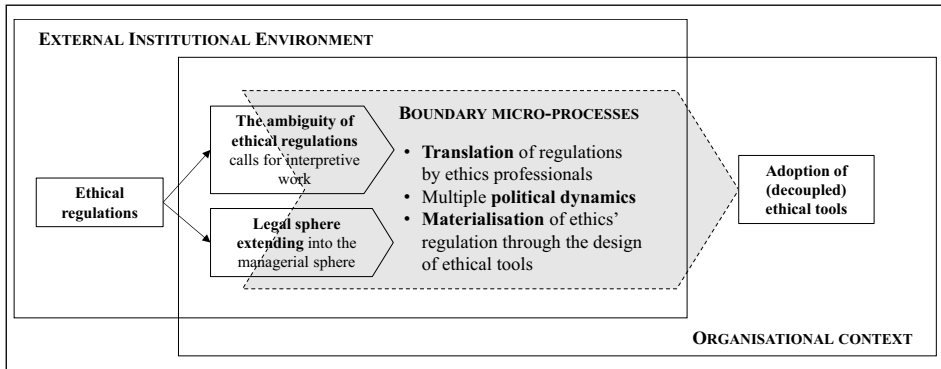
EXTERNAL INSTITUTIONAL ENVIRONMENT

Ethical regulations

The ambiguity of ethical regulations calls for interpretive work

Legal sphere extending into the managerial sphere

BOUNDARY MICRO-PROCESSES

• Translation of regulations by ethics professionals
• Multiple political dynamics
• Materialisation of ethics' regulation through the design of ethical tools

Adoption of (decoupled) ethical tools

ORGANISATIONAL CONTEXT